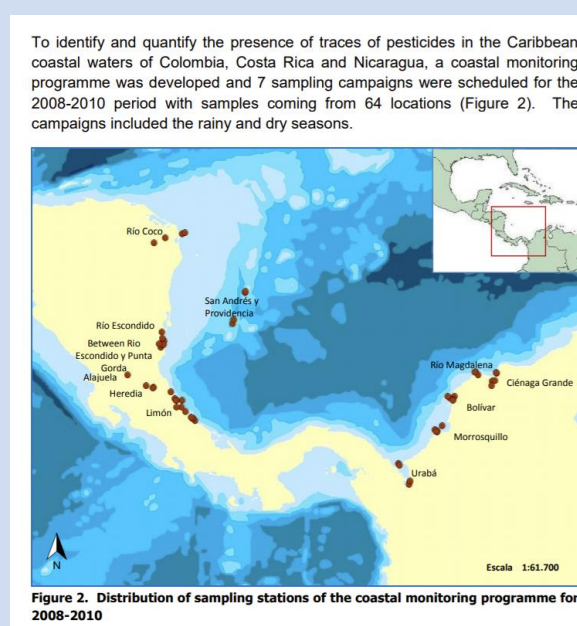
To identify and quantify the presence of traces of pesticides in the Caribbean coastal waters of Colombia, Costa Rica and Nicaragua, a coastal monitoring programme was developed and 7 sampling campaigns were scheduled for the 2008-2010 period with samples coming from 64 locations (Figure 2). The campaigns included the rainy and dry seasons.

Río Coco

San Andrés y Providencia

Río Escondido

Between Río Escondido y Punta Gorda

Alajuela

Heredia

Limón

Río Magdalena

Ciénaga Grande

Bolívar

Morrosquillo

Urabá

N

Escala 1:61.700

Figure 2. Distribution of sampling stations of the coastal monitoring programme for 2008-2010